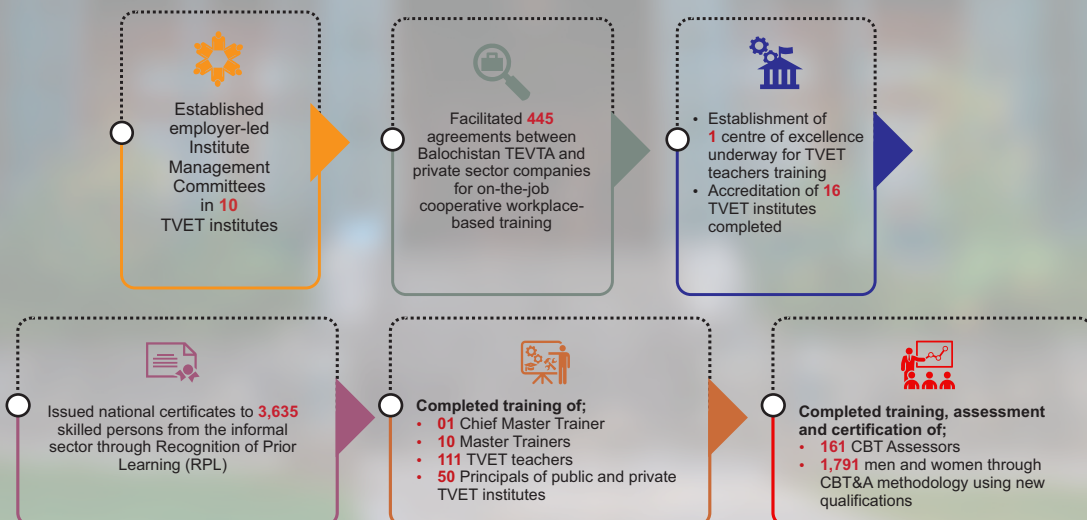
Established employer-led Institute Management Committees in 10 TVET institutes

Facilitated 445 agreements between Balochistan TEVTA and private sector companies for on-the-job cooperative workplace-based training

- Establishment of 1 centre of excellence underway for TVET teachers training
- Accreditation of 16 TVET institutes completed

Issued national certificates to 3,635 skilled persons from the informal sector through Recognition of Prior Learning (RPL)

Completed training of;
- 01 Chief Master Trainer
- 10 Master Trainers
- 111 TVET teachers
- 50 Principals of public and private TVET institutes

Completed training, assessment and certification of;
- 161 CBT Assessors
- 1,791 men and women through CBT&A methodology using new qualifications